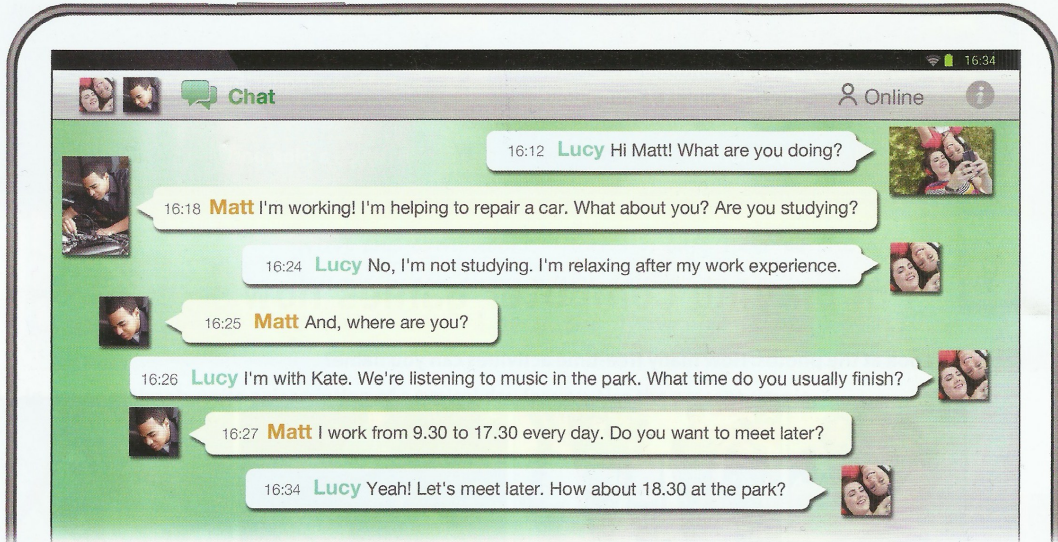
16:34

Chat

Online

16:12 Lucy Hi Matt! What are you doing?

16:18 Matt I'm working! I'm helping to repair a car. What about you? Are you studying?

16:24 Lucy No, I'm not studying. I'm relaxing after my work experience.

16:25 Matt And, where are you?

16:26 Lucy I'm with Kate. We're listening to music in the park. What time do you usually finish?

16:27 Matt I work from 9.30 to 17.30 every day. Do you want to meet later?

16:34 Lucy Yeah! Let's meet later. How about 18.30 at the park?